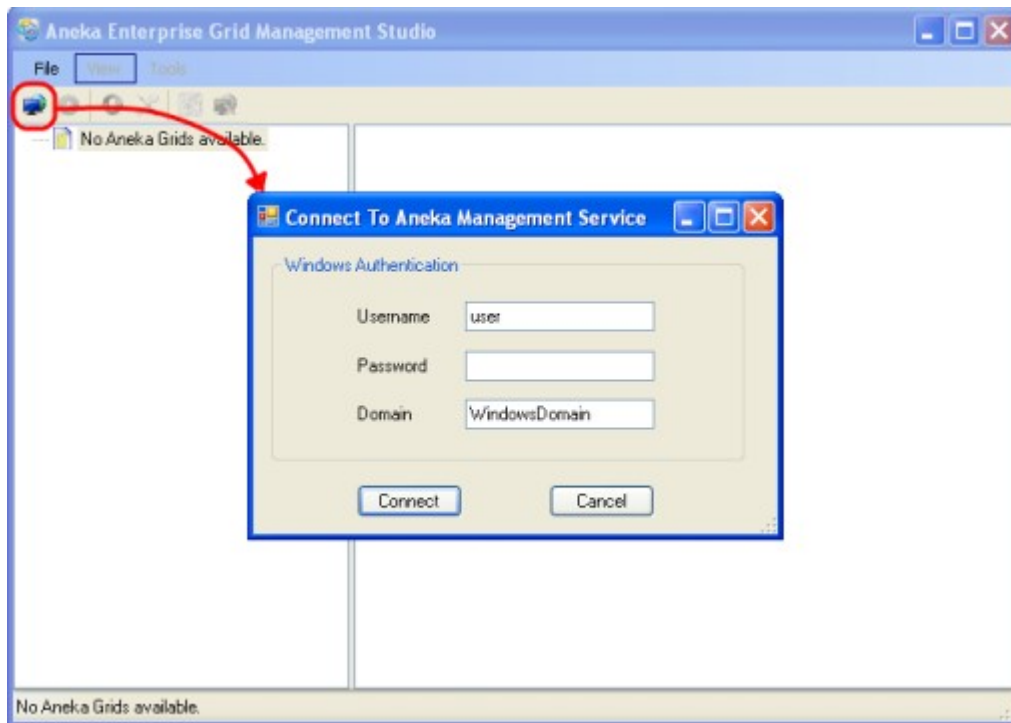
Aneka Enterprise Grid Management Studio

File View Tools

No Aneka Grids available.

Connect To Aneka Management Service

Windows Authentication

Username user

Password

Domain WindowsDomain

Connect Cancel

No Aneka Grids available.